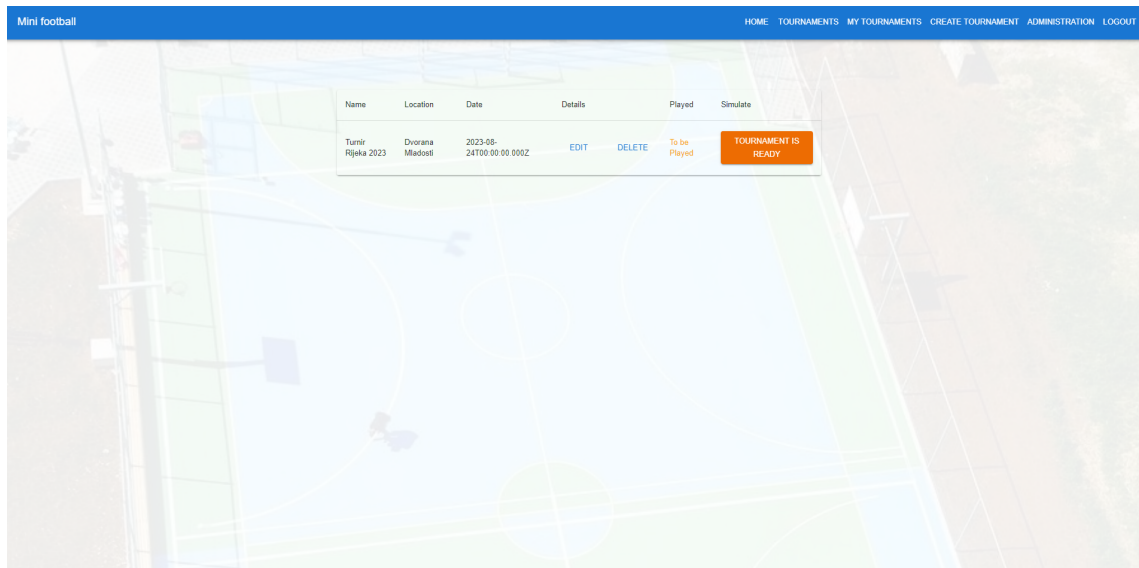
Mini football

HOME TOURNAMENTS MY TOURNAMENTS CREATE TOURNAMENT ADMINISTRATION LOGOUT

| Name | Location | Date | Details | | Played | Simulate |
|---|---|---|---|---|---|---|
| Turnir Rijeka 2023 | Dvorana Mladosti | 2023-08-24T00:00:00.000Z | EDIT | DELETE | To be Played | TOURNAMENT IS READY |